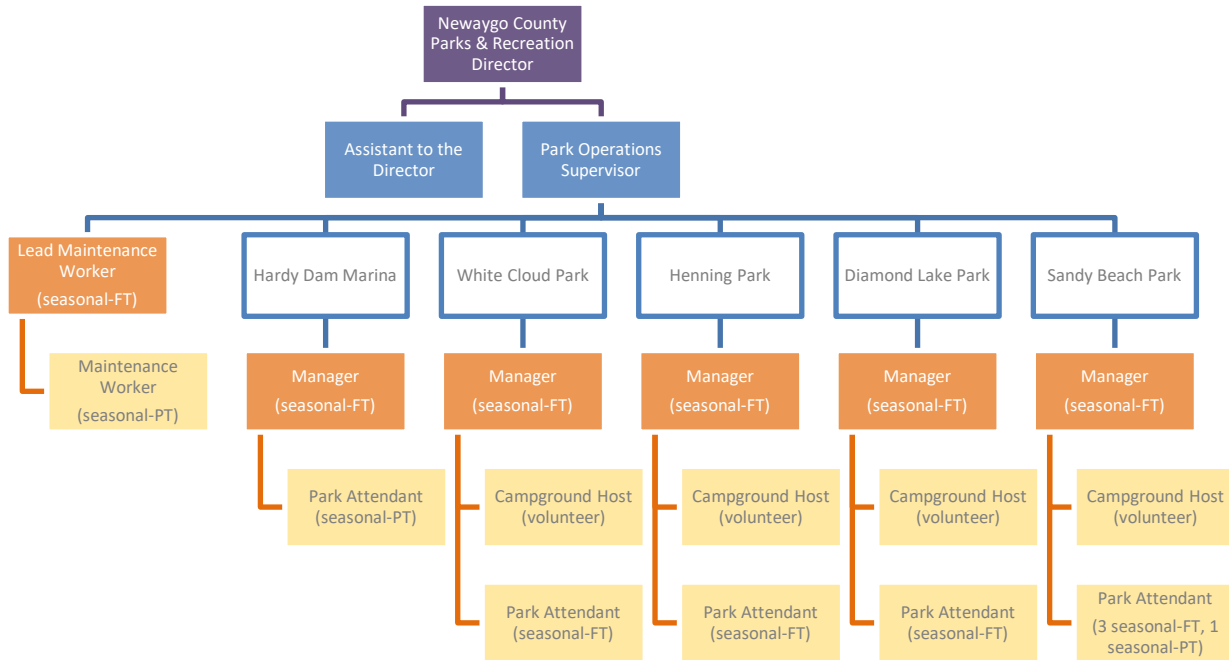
Newaygo County Parks & Recreation Director

Assistant to the Director

Park Operations Supervisor

Lead Maintenance Worker (seasonal-FT)

Maintenance Worker (seasonal-PT)

Hardy Dam Marina

Manager (seasonal-FT)

Park Attendant (seasonal-PT)

White Cloud Park

Manager (seasonal-FT)

Campground Host (volunteer)

Park Attendant (seasonal-FT)

Henning Park

Manager (seasonal-FT)

Campground Host (volunteer)

Park Attendant (seasonal-FT)

Diamond Lake Park

Manager (seasonal-FT)

Campground Host (volunteer)

Park Attendant (seasonal-FT)

Sandy Beach Park

Manager (seasonal-FT)

Campground Host (volunteer)

Park Attendant (3 seasonal-FT, 1 seasonal-PT)